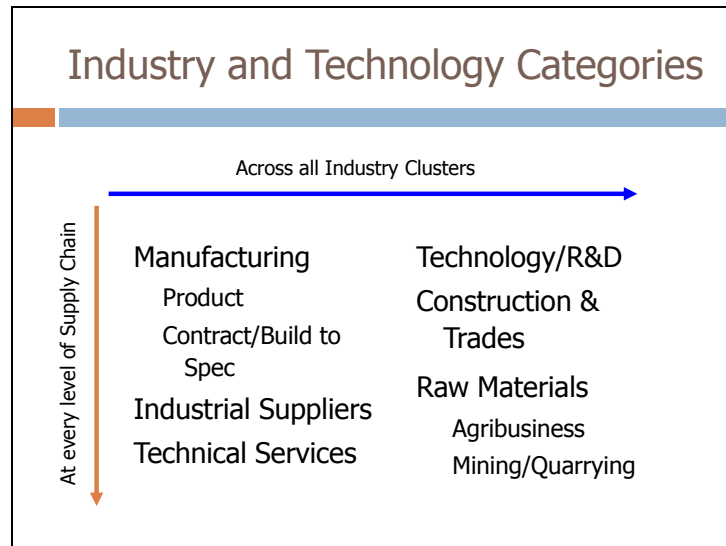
Industry and Technology Categories

Across all Industry Clusters

At every level of Supply Chain

Manufacturing

Product

Contract/Build to Spec

Industrial Suppliers

Technical Services

Technology/R&D

Construction & Trades

Raw Materials

Agribusiness

Mining/Quarrying